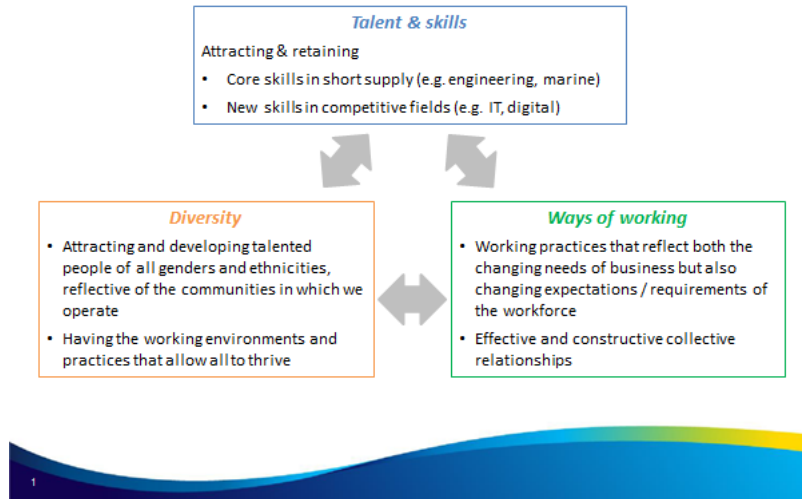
Talent & skills

Attracting & retaining

- Core skills in short supply (e.g. engineering, marine)
- New skills in competitive fields (e.g. IT, digital)

Diversity

- Attracting and developing talented people of all genders and ethnicities, reflective of the communities in which we operate
- Having the working environments and practices that allow all to thrive

Ways of working

- Working practices that reflect both the changing needs of business but also changing expectations / requirements of the workforce
- Effective and constructive collective relationships

1